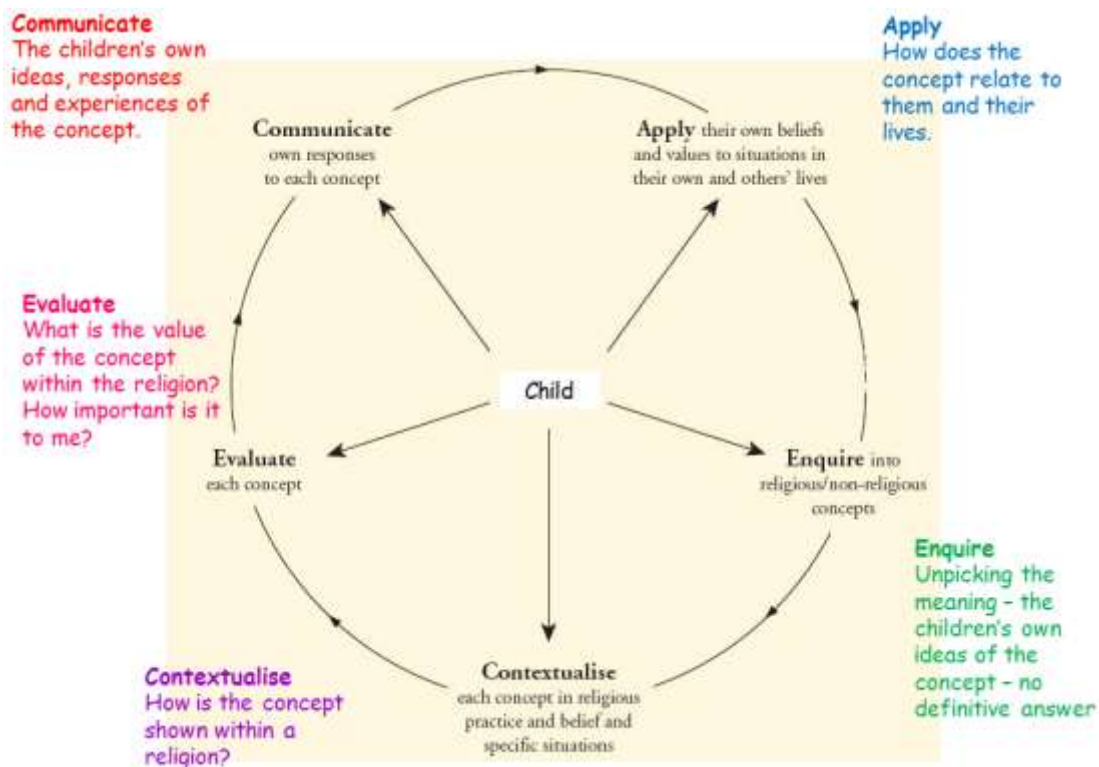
Communicate
The children's own ideas, responses and experiences of the concept.

Apply
How does the concept relate to them and their lives.

Communicate own responses to each concept

Apply their own beliefs and values to situations in their own and others' lives

Evaluate
What is the value of the concept within the religion? How important is it to me?

Child

Evaluate each concept

Enquire into religious/non-religious concepts

Enquire
Unpicking the meaning – the children's own ideas of the concept – no definitive answer

Contextualise
How is the concept shown within a religion?

Contextualise each concept in religious practice and belief and specific situations